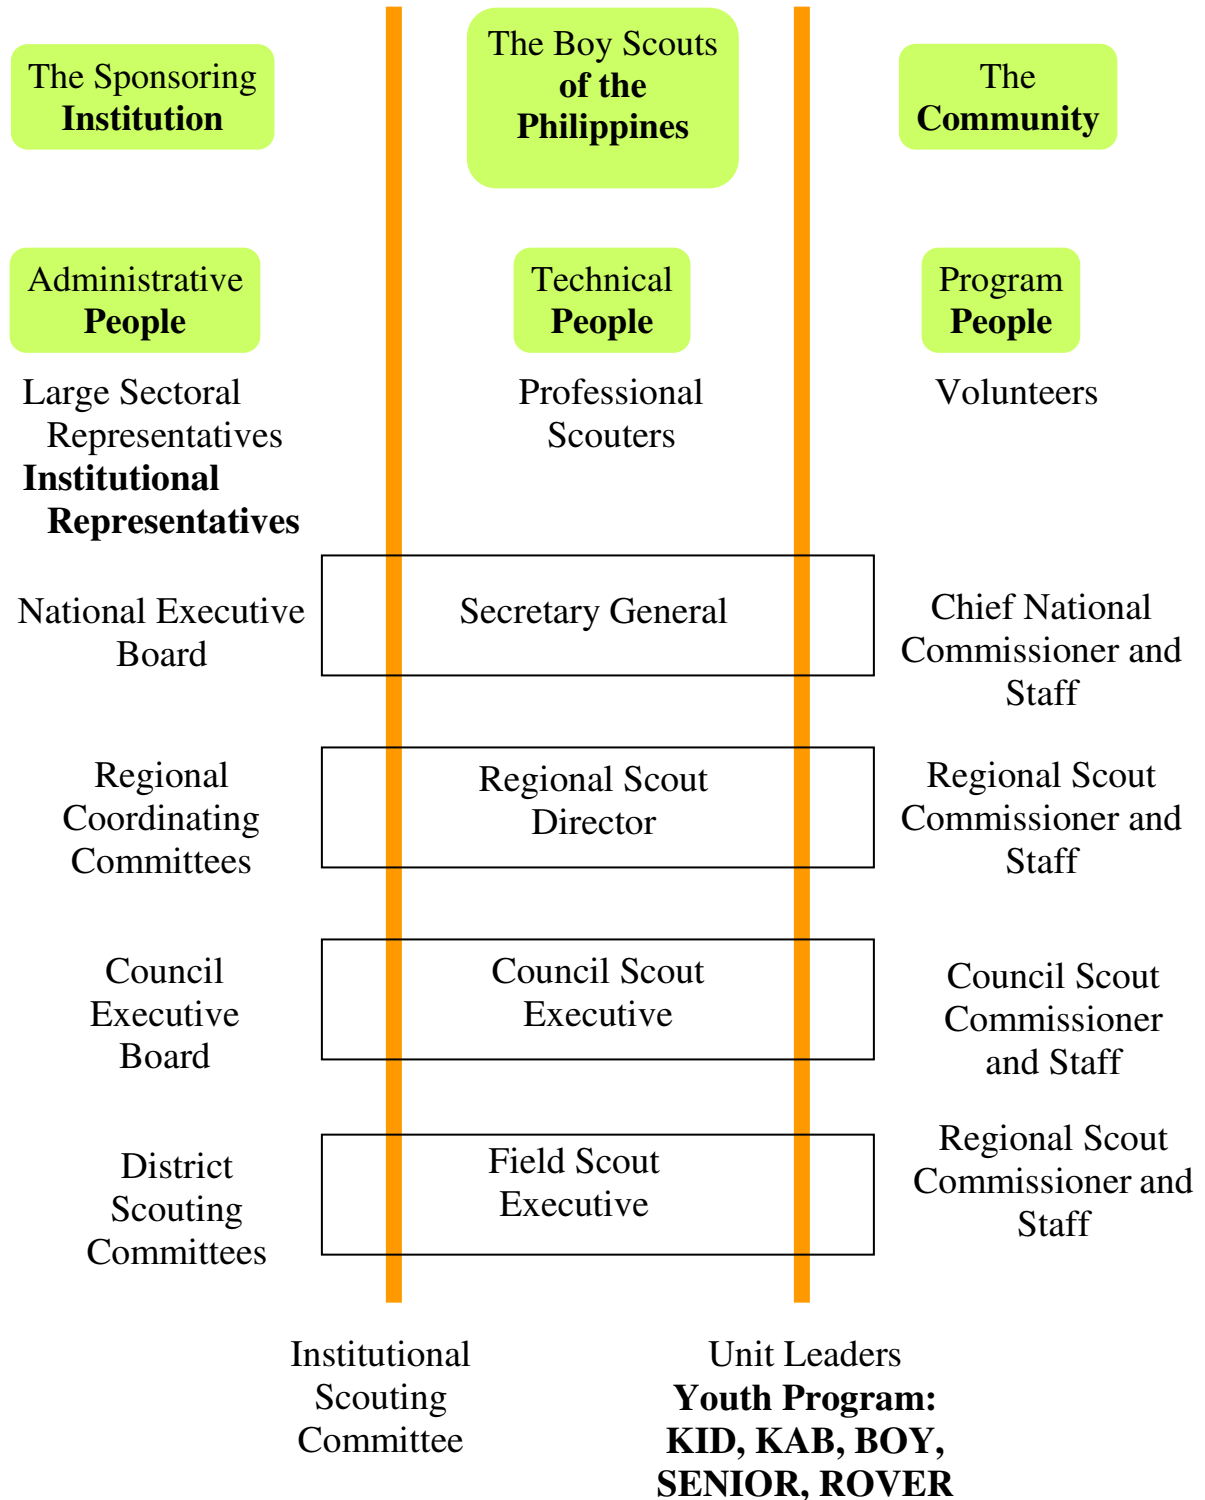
The Sponsoring **Institution**

The Boy Scouts **of the Philippines**

The **Community**

Administrative **People**

Technical **People**

Program **People**

Large Sectoral Representatives
**Institutional Representatives**

Professional Scouters

Volunteers

National Executive Board

Secretary General

Chief National Commissioner and Staff

Regional Coordinating Committees

Regional Scout Director

Regional Scout Commissioner and Staff

Council Executive Board

Council Scout Executive

Council Scout Commissioner and Staff

District Scouting Committees

Field Scout Executive

Regional Scout Commissioner and Staff

Institutional Scouting Committee

Unit Leaders
**Youth Program: KID, KAB, BOY, SENIOR, ROVER**